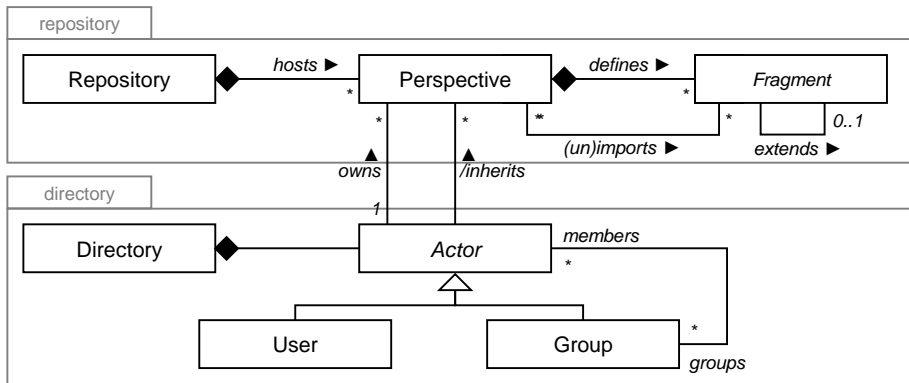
repository

Repository

hosts ►

*

Perspective

defines ►

*

Fragment

*

*

*

*

0..1

(un)imports ►

extends ►

▲ owns

▲ /inherits

directory

1

Directory

Actor

members

*

User

Group

*

groups